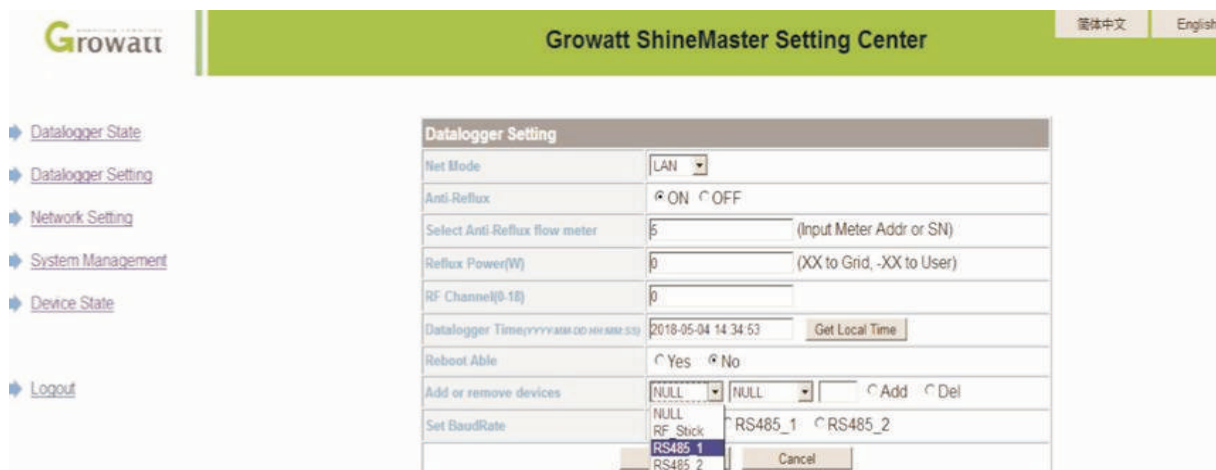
Growatt

Growatt ShineMaster Setting Center

简体中文 English

Datalogger State

Datalogger Setting

Network Setting

System Management

Device State

Logout

| Datalogger Setting | |
|---|---|
| Net Mode | LAN |
| Anti-Reflux | ON OFF |
| Select Anti-Reflux flow meter | 5 (Input Meter Addr or SN) |
| Reflux Power(W) | 0 (XX to Grid, -XX to User) |
| RF Channel(0-18) | 0 |
| Datalogger Time(YYYY-MM-DD HH:MM:SS) | 2018-05-04 14:34:53 Get Local Time |
| Reboot Able | Yes No |
| Add or remove devices | NULL NULL Add Del |
| Set BaudRate | RS485_1 RS485_2 |

NULL
RF_Stick
RS485_1
RS485_2

Cancel